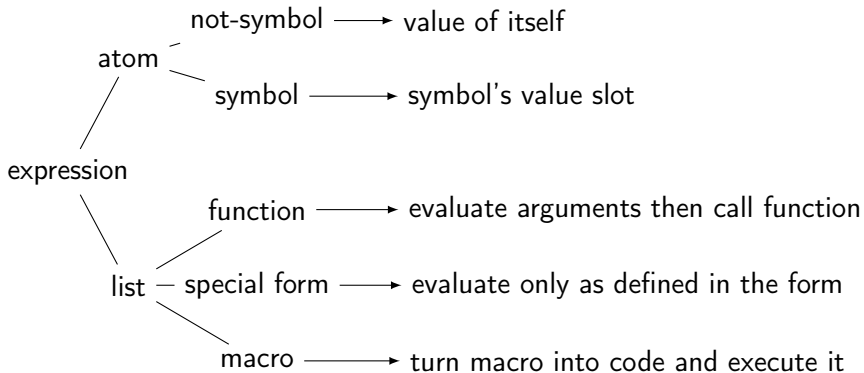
not-symbol → value of itself

atom

symbol → symbol's value slot

expression

function → evaluate arguments then call function

list – special form → evaluate only as defined in the form

macro → turn macro into code and execute it